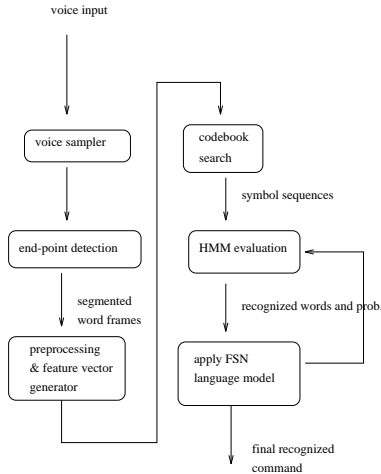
voice input

voice sampler

end-point detection

segmented word frames

preprocessing & feature vector generator

codebook search

symbol sequences

HMM evaluation

recognized words and prob.

apply FSN language model

final recognized command